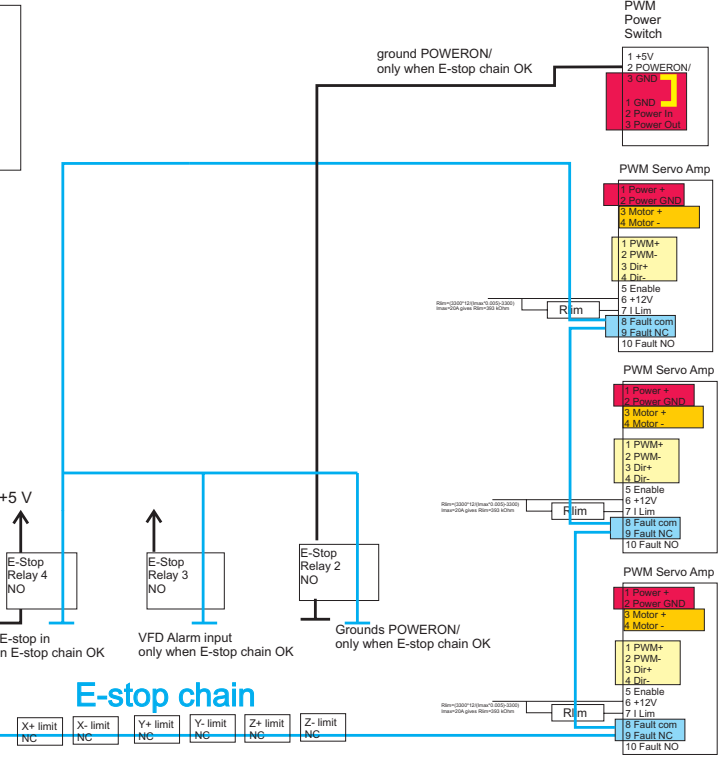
PWM Power Switch

1 +5V
2 POWERON/
3 GND
1 GND
2 Power In
3 Power Out

ground POWERON/
only when E-stop chain OK

PWM Servo Amp

1 Power +
2 Power GND
3 Motor +
4 Motor -
1 PWM+
2 PWM-
3 Dir+
4 Dir-
5 Enable
6 +12V
7 I Lim
8 Fault com
9 Fault NC
10 Fault NO

Rlim=(3300*12/(Imax*0.005)-3300)
Imax=20A gives Rlim=393 kOhm

Rlim

PWM Servo Amp

1 Power +
2 Power GND
3 Motor +
4 Motor -
1 PWM+
2 PWM-
3 Dir+
4 Dir-
5 Enable
6 +12V
7 I Lim
8 Fault com
9 Fault NC
10 Fault NO

Rlim=(3300*12/(Imax*0.005)-3300)
Imax=20A gives Rlim=393 kOhm

Rlim

PWM Servo Amp

1 Power +
2 Power GND
3 Motor +
4 Motor -
1 PWM+
2 PWM-
3 Dir+
4 Dir-
5 Enable
6 +12V
7 I Lim
8 Fault com
9 Fault NC
10 Fault NO

Rlim=(3300*12/(Imax*0.005)-3300)
Imax=20A gives Rlim=393 kOhm

Rlim

+5 V

E-Stop Relay 4 NO

E-Stop Relay 3 NO

E-Stop Relay 2 NO

E-stop in
n E-stop chain OK

VFD Alarm input
only when E-stop chain OK

Grounds POWERON/
only when E-stop chain OK

E-stop chain

X+ limit NC
X- limit NC
Y+ limit NC
Y- limit NC
Z+ limit NC
Z- limit NC